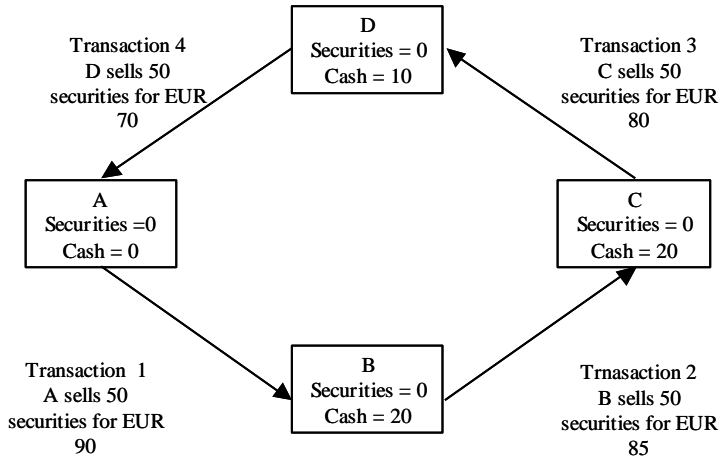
Transaction 4
D sells 50
securities for EUR
70

D
Securities = 0
Cash = 10

Transaction 3
C sells 50
securities for EUR
80

A
Securities =0
Cash = 0

C
Securities = 0
Cash = 20

Transaction 1
A sells 50
securities for EUR
90

B
Securities = 0
Cash = 20

Trnasaction 2
B sells 50
securities for EUR
85